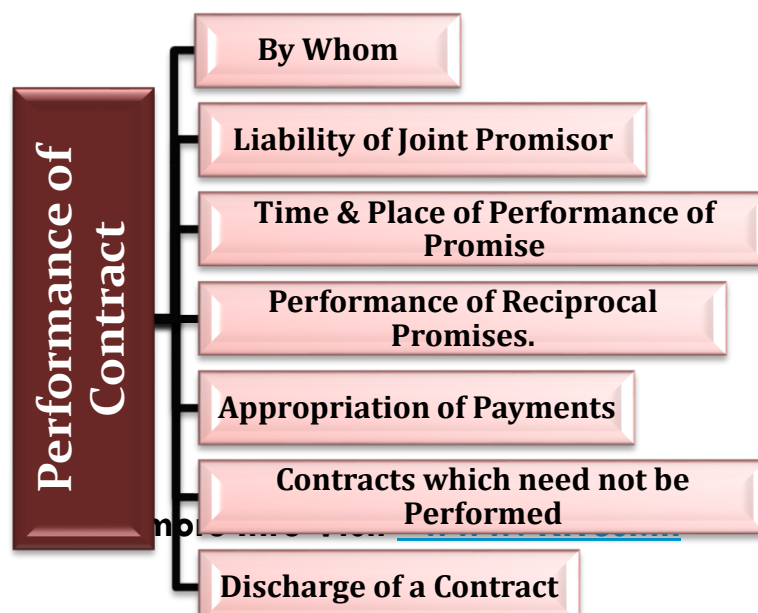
Performance of Contract

By Whom

Liability of Joint Promisor

Time & Place of Performance of Promise

Performance of Reciprocal Promises.

Appropriation of Payments

Contracts which need not be Performed

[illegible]

Discharge of a Contract